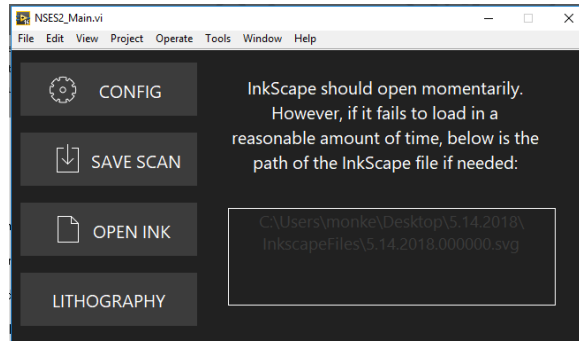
NSES2_Main.vi

File Edit View Project Operate Tools Window Help

CONFIG

SAVE SCAN

OPEN INK

LITHOGRAPHY

InkScape should open momentarily. However, if it fails to load in a reasonable amount of time, below is the path of the InkScape file if needed:

C:\Users\monke\Desktop\5.14.2018\InkscapeFiles\5.14.2018.000000.svg